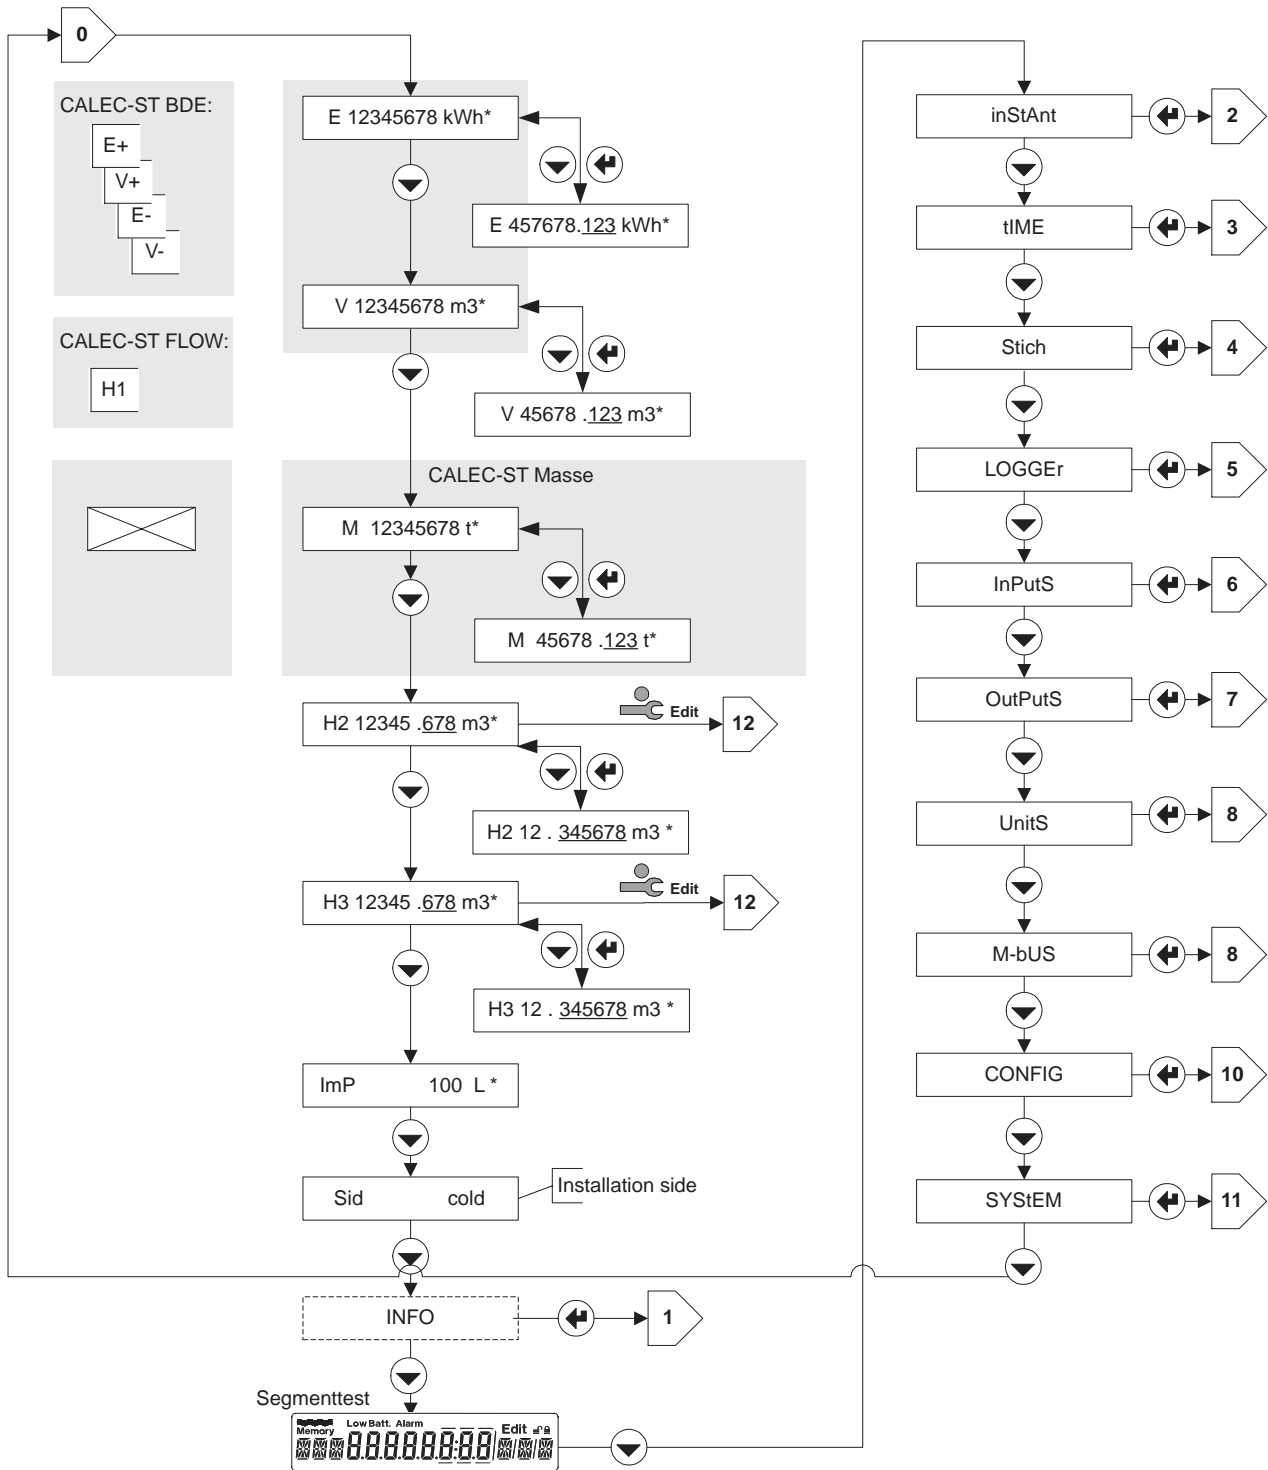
0

CALEC-ST BDE:

E+
V+
E-
V-

CALEC-ST FLOW:

H1

E 12345678 kWh*

E 457678.123 kWh*

V 12345678 m3*

V 45678 .123 m3*

CALEC-ST Masse

M 12345678 t*

M 45678 .123 t*

H2 12345 .678 m3*

Edit

12

H2 12 . 345678 m3 *

H3 12345 .678 m3*

Edit

12

H3 12 . 345678 m3 *

ImP 100 L *

Sid cold

Installation side

INFO

1

Segmenttest

Memory Low Batt. Alarm Edit

inStAnt

2

tIME

3

Stich

4

LOGGEr

5

InPutS

6

OutPutS

7

UnitS

8

M-bUS

8

CONFIG

10

SYStEM

11